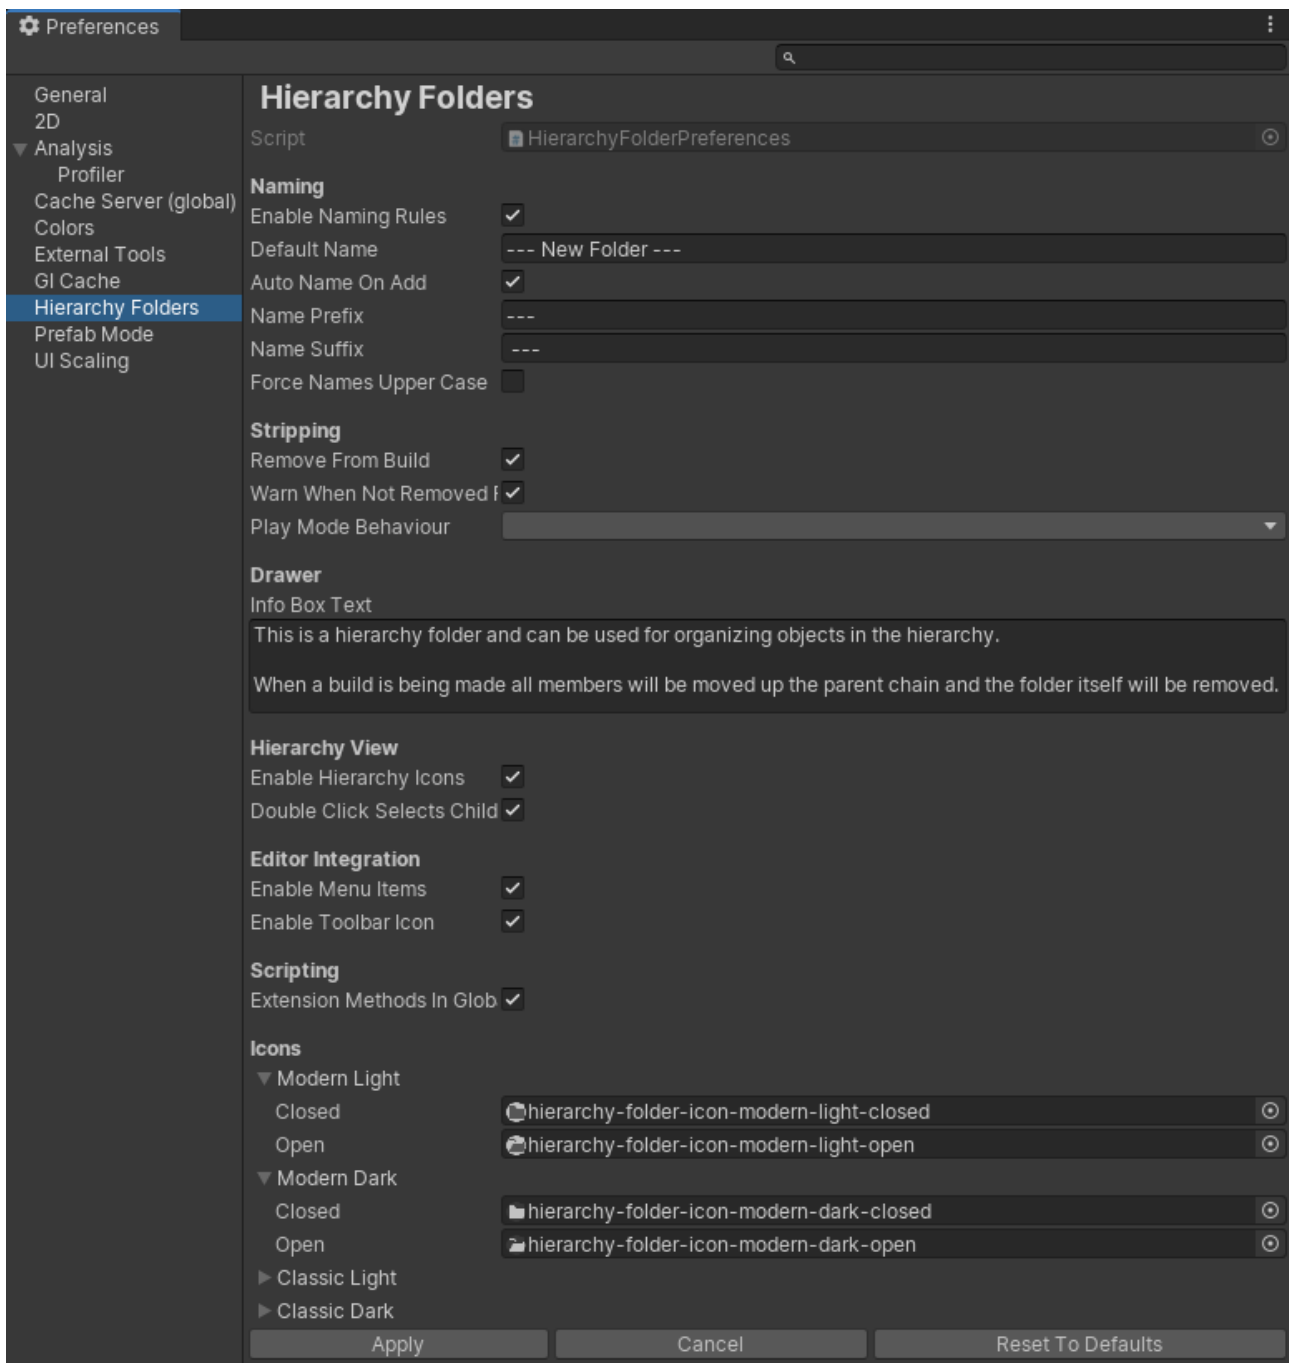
Preferences

General
2D
Analysis
Profiler
Cache Server (global)
Colors
External Tools
GI Cache
Hierarchy Folders
Prefab Mode
UI Scaling

Hierarchy Folders

Script HierarchyFolderPreferences

Naming
Enable Naming Rules
Default Name --- New Folder ---
Auto Name On Add
Name Prefix ---
Name Suffix ---
Force Names Upper Case

Stripping
Remove From Build
Warn When Not Removed F
Play Mode Behaviour

Drawer
Info Box Text
This is a hierarchy folder and can be used for organizing objects in the hierarchy.

When a build is being made all members will be moved up the parent chain and the folder itself will be removed.

Hierarchy View
Enable Hierarchy Icons
Double Click Selects Child

Editor Integration
Enable Menu Items
Enable Toolbar Icon

Scripting
Extension Methods In Glob

Icons
Modern Light
Closed hierarchy-folder-icon-modern-light-closed
Open hierarchy-folder-icon-modern-light-open
Modern Dark
Closed hierarchy-folder-icon-modern-dark-closed
Open hierarchy-folder-icon-modern-dark-open
Classic Light
Classic Dark

Apply Cancel Reset To Defaults